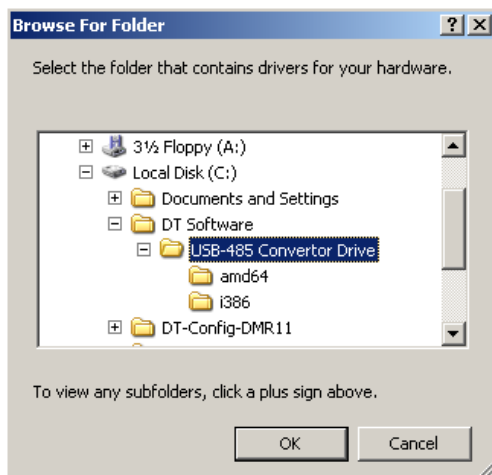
Browse For Folder

?

X

Select the folder that contains drivers for your hardware.

3½ Floppy (A:)

Local Disk (C:)

Documents and Settings

DT Software

USB-485 Convertor Drive

amd64

i386

DT-Config-DMR11

To view any subfolders, click a plus sign above.

OK

Cancel